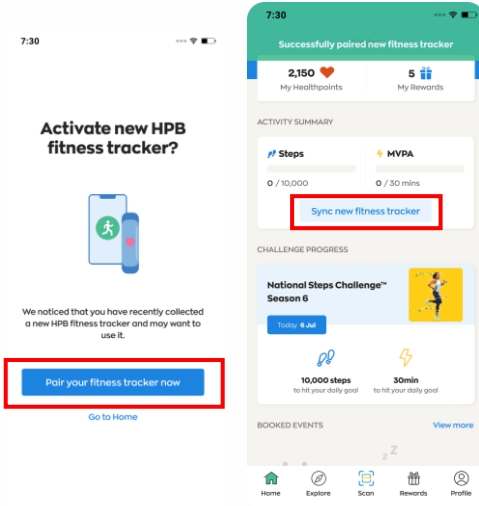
7:30

Activate new HPB fitness tracker?

We noticed that you have recently collected a new HPB fitness tracker and may want to use it.

Pair your fitness tracker now

Go to Home

7:30

Successfully paired new fitness tracker

2,150
My Healthpoints

5
My Rewards

ACTIVITY SUMMARY

Steps
0 / 10,000

MVPA
0 / 30 mins

Sync new fitness tracker

CHALLENGE PROGRESS

National Steps Challenge™ Season 6

Today 6 Jul

10,000 steps
to hit your daily goal

30min
to hit your daily goal

BOOKED EVENTS

View more

Home
Explore
Scan
Rewards
Profile